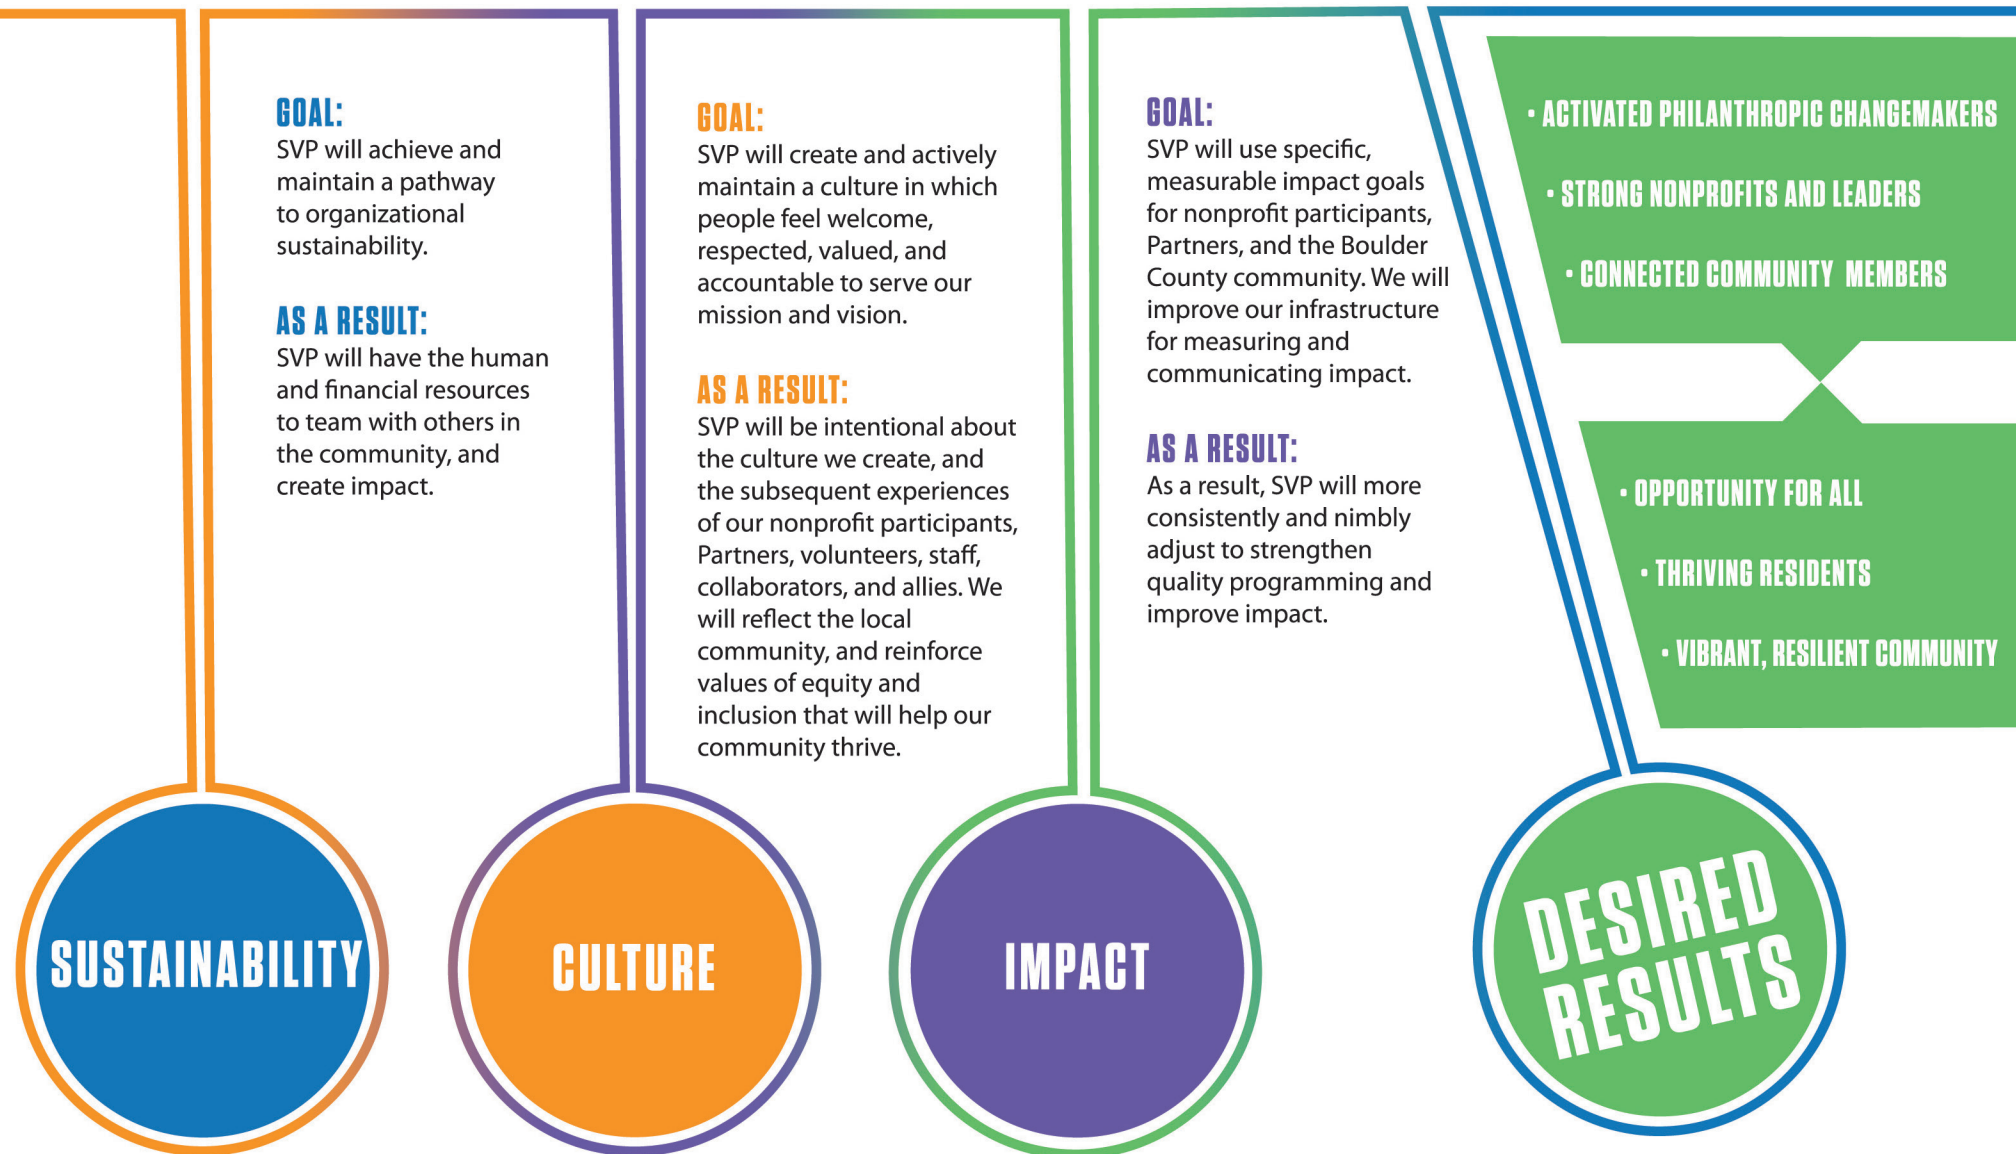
GOAL:
SVP will achieve and maintain a pathway to organizational sustainability.

AS A RESULT:
SVP will have the human and financial resources to team with others in the community, and create impact.

SUSTAINABILITY

GOAL:
SVP will create and actively maintain a culture in which people feel welcome, respected, valued, and accountable to serve our mission and vision.

AS A RESULT:
SVP will be intentional about the culture we create, and the subsequent experiences of our nonprofit participants, Partners, volunteers, staff, collaborators, and allies. We will reflect the local community, and reinforce values of equity and inclusion that will help our community thrive.

CULTURE

GOAL:
SVP will use specific, measurable impact goals for nonprofit participants, Partners, and the Boulder County community. We will improve our infrastructure for measuring and communicating impact.

AS A RESULT:
As a result, SVP will more consistently and nimbly adjust to strengthen quality programming and improve impact.

IMPACT

• ACTIVATED PHILANTHROPIC CHANGEMAKERS
• STRONG NONPROFITS AND LEADERS
• CONNECTED COMMUNITY MEMBERS

• OPPORTUNITY FOR ALL
• THRIVING RESIDENTS
• VIBRANT, RESILIENT COMMUNITY

DESIRED RESULTS